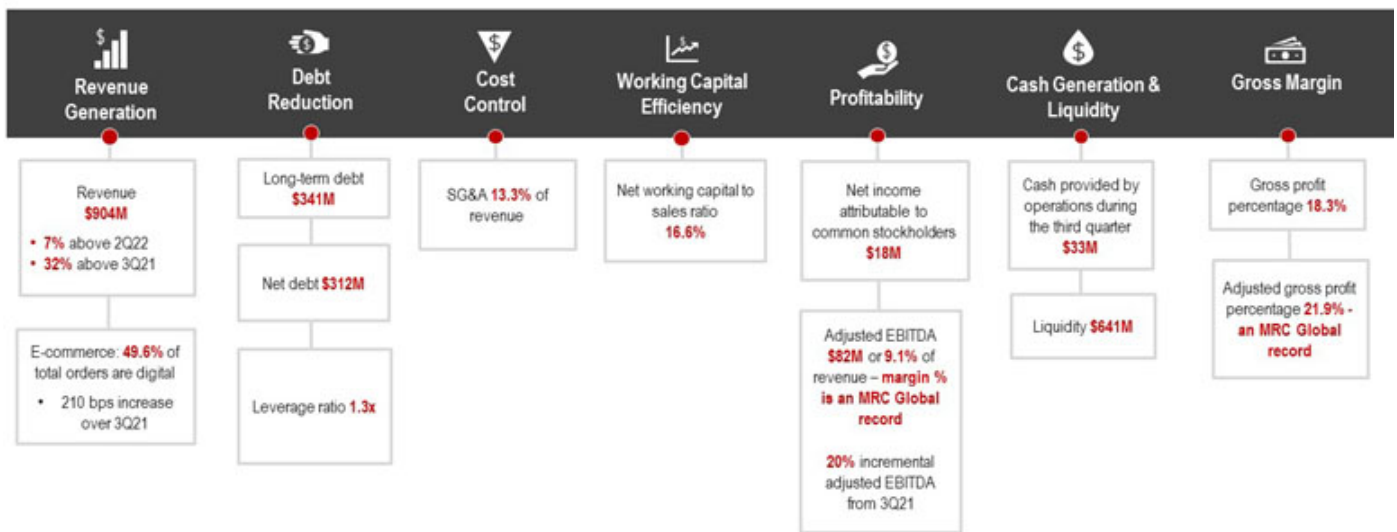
Revenue Generation

Revenue
$904M
• 7% above 2Q22
• 32% above 3Q21

E-commerce: 49.6% of total orders are digital
• 210 bps increase over 3Q21

Debt Reduction

Long-term debt
$341M

Net debt $312M

Leverage ratio 1.3x

Cost Control

SG&A 13.3% of revenue

Working Capital Efficiency

Net working capital to sales ratio
16.6%

Profitability

Net income attributable to common stockholders
$18M

Adjusted EBITDA $82M or 9.1% of revenue – margin % is an MRC Global record

20% incremental adjusted EBITDA from 3Q21

Cash Generation & Liquidity

Cash provided by operations during the third quarter
$33M

Liquidity $641M

Gross Margin

Gross profit percentage 18.3%

Adjusted gross profit percentage 21.9% - an MRC Global record